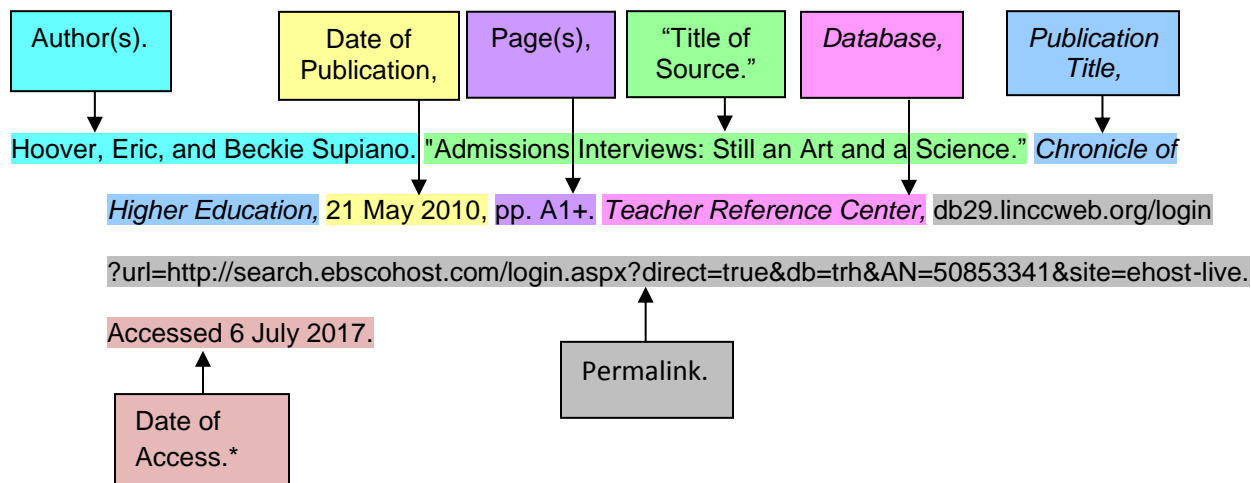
Author(s).

Date of Publication,

Page(s),

“Title of Source.”

*Database,*

*Publication Title,*

Hoover, Eric, and Beckie Supiano. "Admissions Interviews: Still an Art and a Science." *Chronicle of Higher Education,* 21 May 2010, pp. A1+. *Teacher Reference Center,* db29.linccweb.org/login ?url=http://search.ebscohost.com/login.aspx?direct=true&db=trh&AN=50853341&site=ehost-live. Accessed 6 July 2017.

Permalink.

Date of Access.*